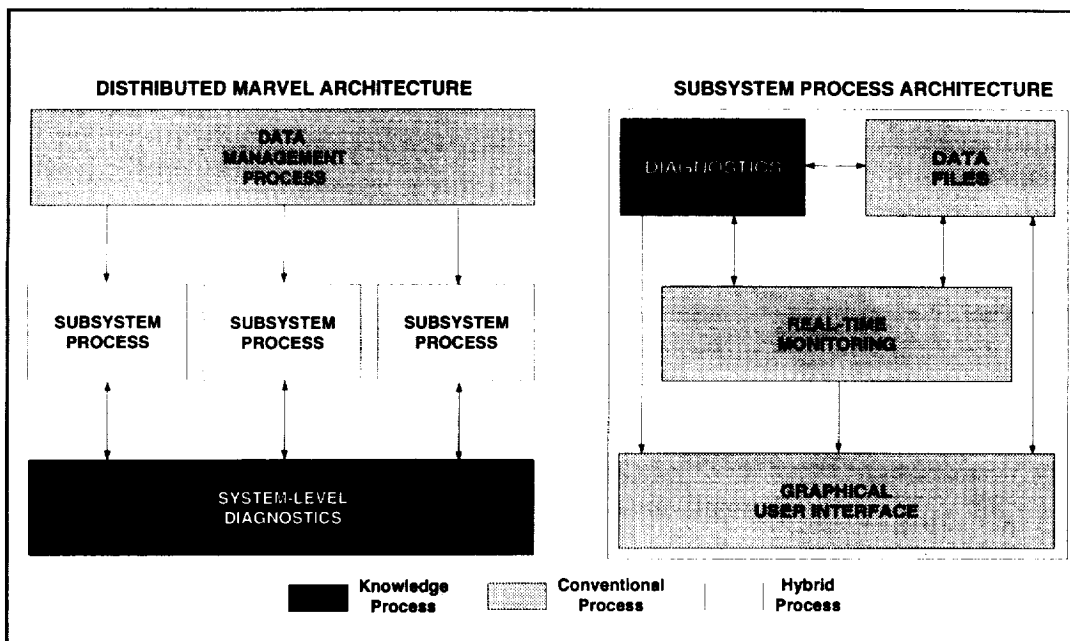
DISTRIBUTED MARVEL ARCHITECTURE

DATA MANAGEMENT PROCESS

SUBSYSTEM PROCESS

SUBSYSTEM PROCESS

SUBSYSTEM PROCESS

SYSTEM-LEVEL DIAGNOSTICS

SUBSYSTEM PROCESS ARCHITECTURE

DIAGNOSTICS

DATA FILES

REAL-TIME MONITORING

GRAPHICAL USER INTERFACE

Knowledge Process

Conventional Process

Hybrid Process